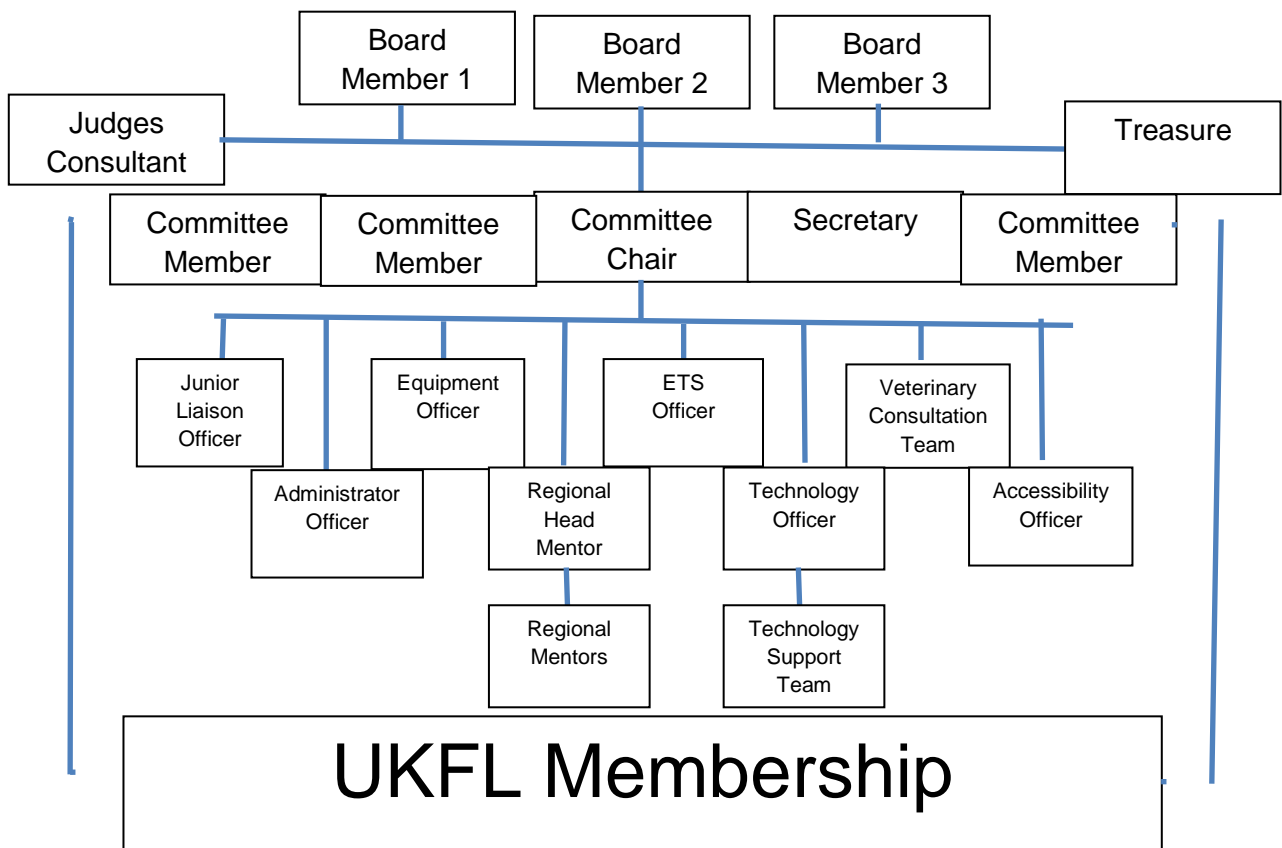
Board Member 1

Board Member 2

Board Member 3

Judges Consultant

Treasure

Committee Member

Committee Member

Committee Chair

Secretary

Committee Member

Junior Liaison Officer

Equipment Officer

ETS Officer

Veterinary Consultation Team

Administrator Officer

Regional Head Mentor

Technology Officer

Accessibility Officer

Regional Mentors

Technology Support Team

UKFL Membership